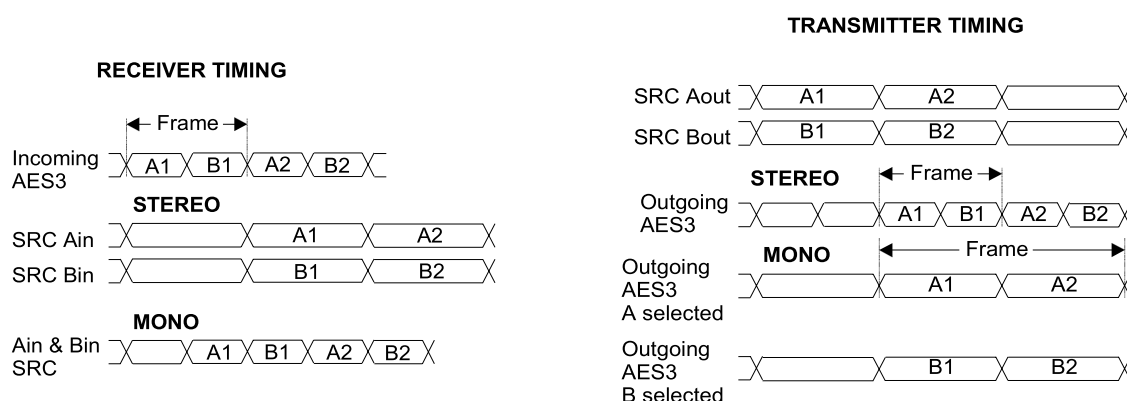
RECEIVER TIMING

Frame

Incoming AES3 A1 B1 A2 B2

STEREO

SRC Ain A1 A2

SRC Bin B1 B2

MONO

Ain & Bin SRC A1 B1 A2 B2

TRANSMITTER TIMING

SRC Aout A1 A2

SRC Bout B1 B2

STEREO

Frame

Outgoing AES3 A1 B1 A2 B2

MONO

Frame

Outgoing AES3 A selected A1 A2

Outgoing AES3 B selected B1 B2